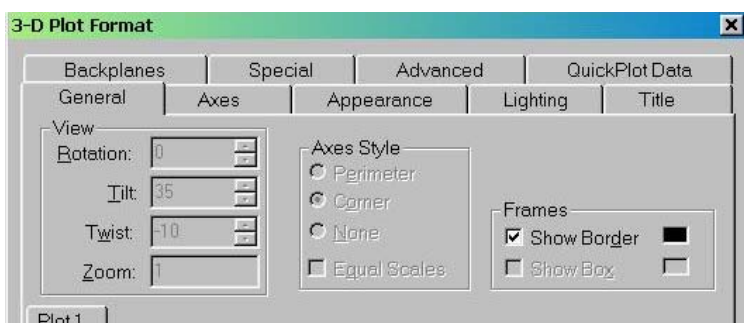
3-D Plot Format

Backplanes | Special | Advanced | QuickPlot Data
General | Axes | Appearance | Lighting | Title

View
Rotation: 0
Tilt: 35
Twist: -10
Zoom: 1

Axes Style
Perimeter
Corner
None
Equal Scales

Frames
Show Border
Show Box

Plot1